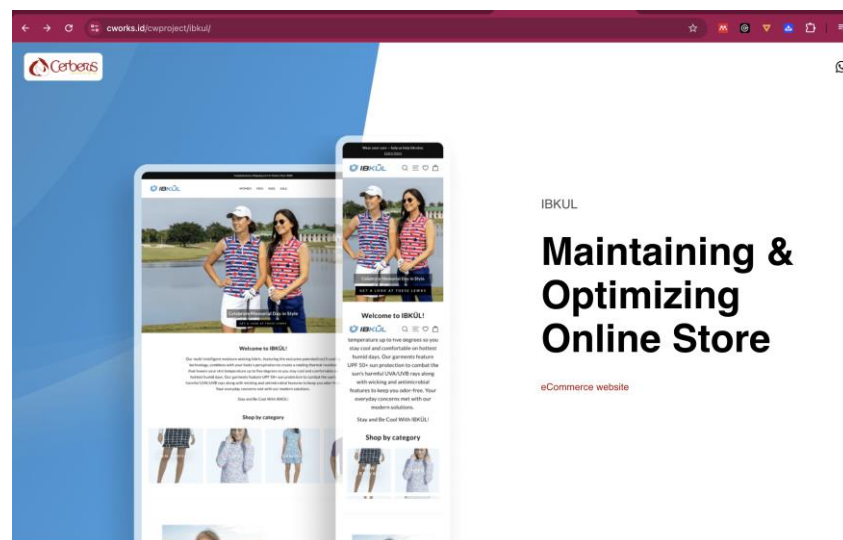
cworks.id/cwproject/ibkul/

Cerberus

IBKÜL

Celebrate Memorial Day in Style

Welcome to IBKÜL!

Shop by category

IBKÜL

Celebrate Memorial Day in Style

GET A LOOK AT YOUR LOOKS

Welcome to IBKÜL!

temperature up to five degrees so you stay cool and comfortable on hottest humid days. Our garments feature UPF 50+ sun protection to combat the sun's harmful UVA/UVB rays along with wicking and antimicrobial features to keep you odor-free. Your everyday concerns met with our modern solutions.

Stay and Be Cool With IBKÜL!

Shop by category

IBKUL

Maintaining & Optimizing Online Store

eCommerce website